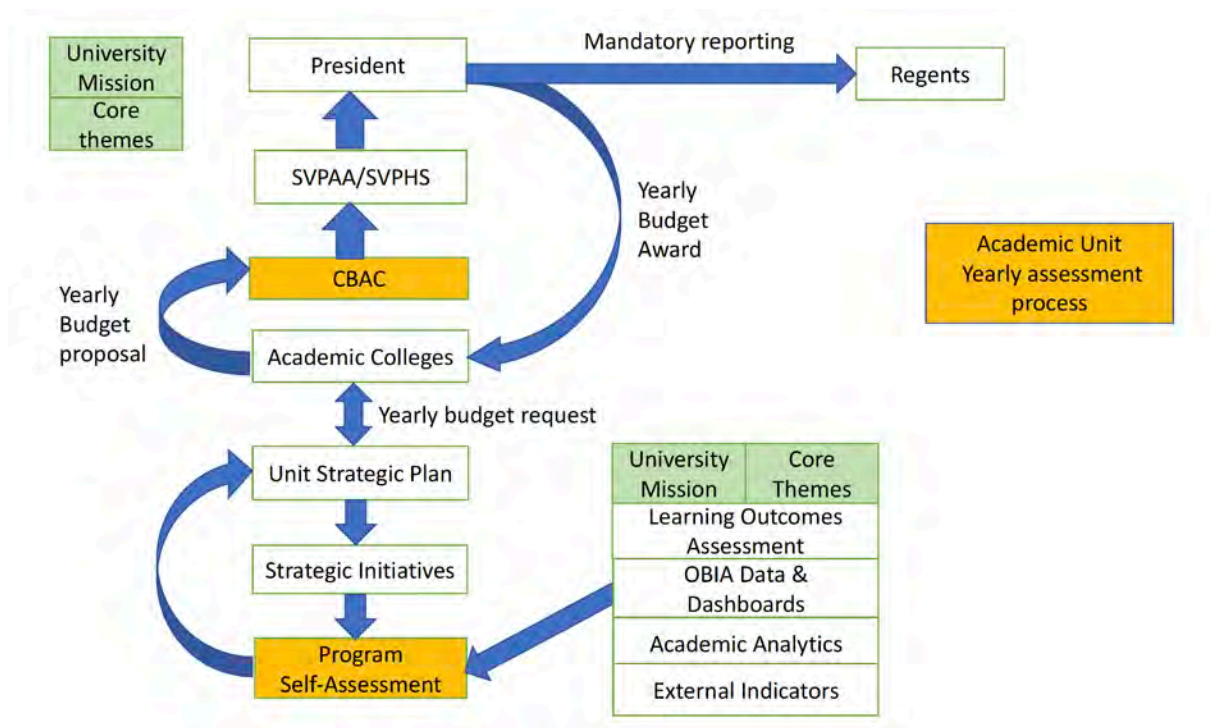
University Mission

Core themes

President

Mandatory reporting

Regents

SVPAA/SVPHS

Yearly Budget Award

Academic Unit Yearly assessment process

CBAC

Yearly Budget proposal

Academic Colleges

Yearly budget request

Unit Strategic Plan

Strategic Initiatives

Program Self-Assessment

| University Mission | Core Themes |
|---|---|
| Learning Outcomes Assessment | |
| OBIA Data & Dashboards | |
| Academic Analytics | |
| External Indicators | |